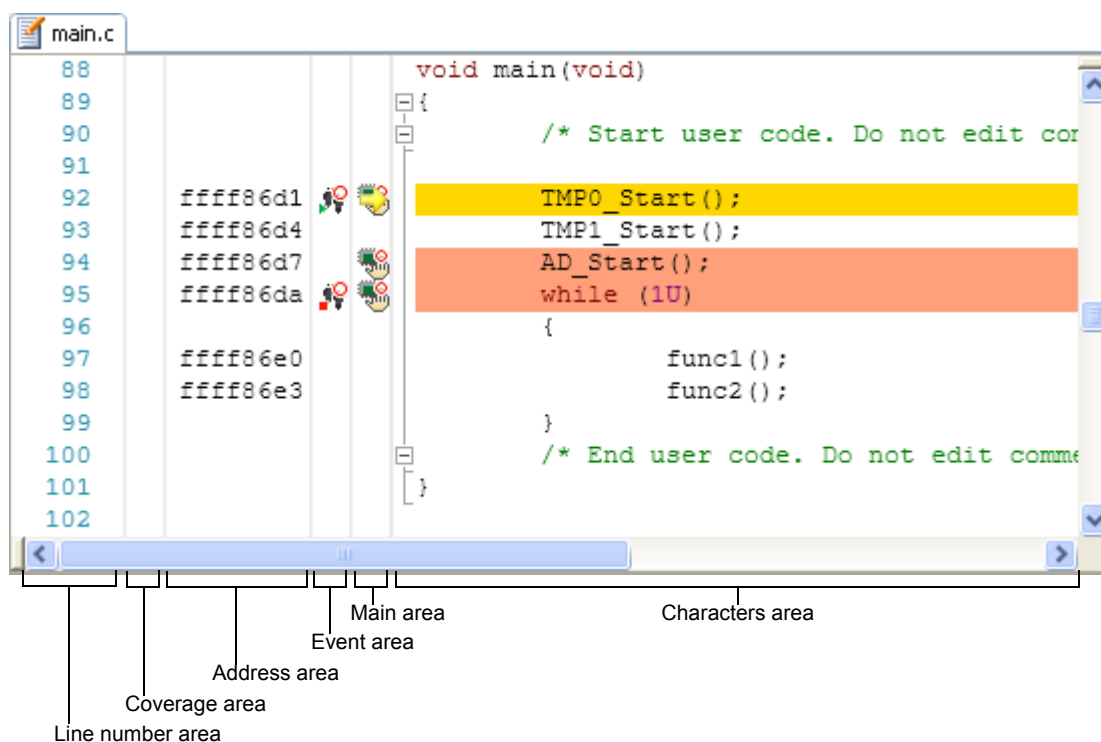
main.c

88 void main(void)
89 {
90 /* Start user code. Do not edit cor
91
92 ffff86d1 TMP0_Start();
93 ffff86d4 TMP1_Start();
94 ffff86d7 AD_Start();
95 ffff86da while (1U)
96 {
97 ffff86e0 func1();
98 ffff86e3 func2();
99 }
100 /* End user code. Do not edit comme
101 }
102

Main area
Characters area
Event area
Address area
Coverage area
Line number area